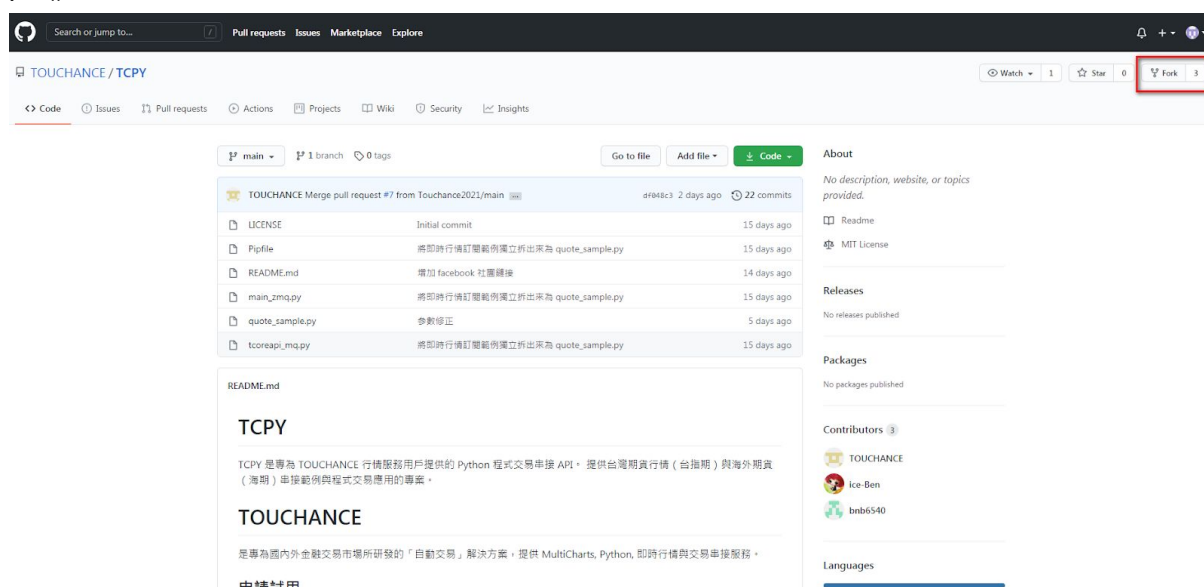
Search or jump to... / Pull requests Issues Marketplace Explore

TOUCHANCE / TCPY

Watch 1 Star 0 Fork 3

Code Issues Pull requests Actions Projects Wiki Security Insights

main 1 branch 0 tags

Go to file Add file Code

TOUCHANCE Merge pull request #7 from Touchance2021/main ... df048c3 2 days ago 22 commits

| | | |
|---|---|---|
| LICENSE | Initial commit | 15 days ago |
| Pipfile | 將即時行情訂閱範例獨立拆出來為 quote_sample.py | 15 days ago |
| README.md | 增加 facebook 社團鏈接 | 14 days ago |
| main_zmq.py | 將即時行情訂閱範例獨立拆出來為 quote_sample.py | 15 days ago |
| quote_sample.py | 參數修正 | 5 days ago |
| tcoreapi_mq.py | 將即時行情訂閱範例獨立拆出來為 quote_sample.py | 15 days ago |

README.md

TCPY

TCPY 是專為 TOUCHANCE 行情服務用戶提供的 Python 程式交易串接 API。 提供台灣期貨行情（台指期）與海外期貨（海期）串接範例與程式交易應用的專案。

TOUCHANCE

是專為國內外金融交易市場所研發的「自動交易」解決方案，提供 MultiCharts, Python, 即時行情與交易串接服務。

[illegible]

About

No description, website, or topics provided.

Readme

MIT License

Releases

No releases published

Packages

No packages published

Contributors 3

TOUCHANCE

ice-Ben

bnb6540

Languages